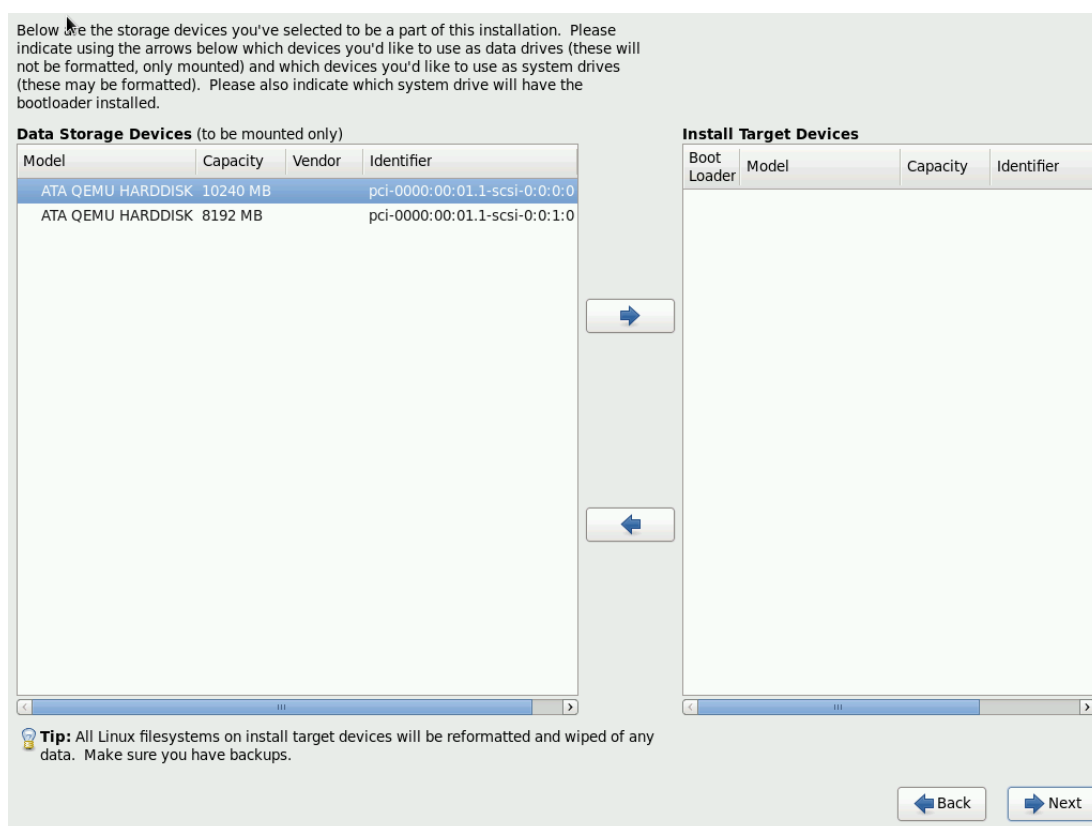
Below are the storage devices you've selected to be a part of this installation. Please indicate using the arrows below which devices you'd like to use as data drives (these will not be formatted, only mounted) and which devices you'd like to use as system drives (these may be formatted). Please also indicate which system drive will have the bootloader installed.

**Data Storage Devices** (to be mounted only)

| Model | Capacity | Vendor | Identifier |
|---|---|---|---|
| ATA QEMU HARDDISK | 10240 MB | | pci-0000:00:01.1-scsi-0:0:0:0 |
| ATA QEMU HARDDISK | 8192 MB | | pci-0000:00:01.1-scsi-0:0:1:0 |

**Install Target Devices**

| Boot Loader | Model | Capacity | Identifier |
|---|---|---|---|

**Tip:** All Linux filesystems on install target devices will be reformatted and wiped of any data. Make sure you have backups.

Back

Next